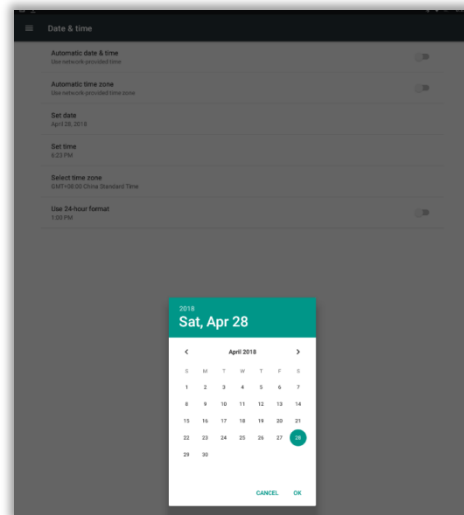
Date & time

Automatic date & time
Use network-provided time

Automatic time zone
Use network-provided time zone

Set date
April 28, 2018

Set time
6:23 PM

Select time zone
GMT+08:00 China Standard Time

Use 24-hour format
1:00 PM

2018
Sat, Apr 28

April 2018

| S | M | T | W | T | F | S |
|---|---|---|---|---|---|---|
| 1 | 2 | 3 | 4 | 5 | 6 | 7 |
| 8 | 9 | 10 | 11 | 12 | 13 | 14 |
| 15 | 16 | 17 | 18 | 19 | 20 | 21 |
| 22 | 23 | 24 | 25 | 26 | 27 | 28 |
| 29 | 30 | | | | | |

CANCEL OK